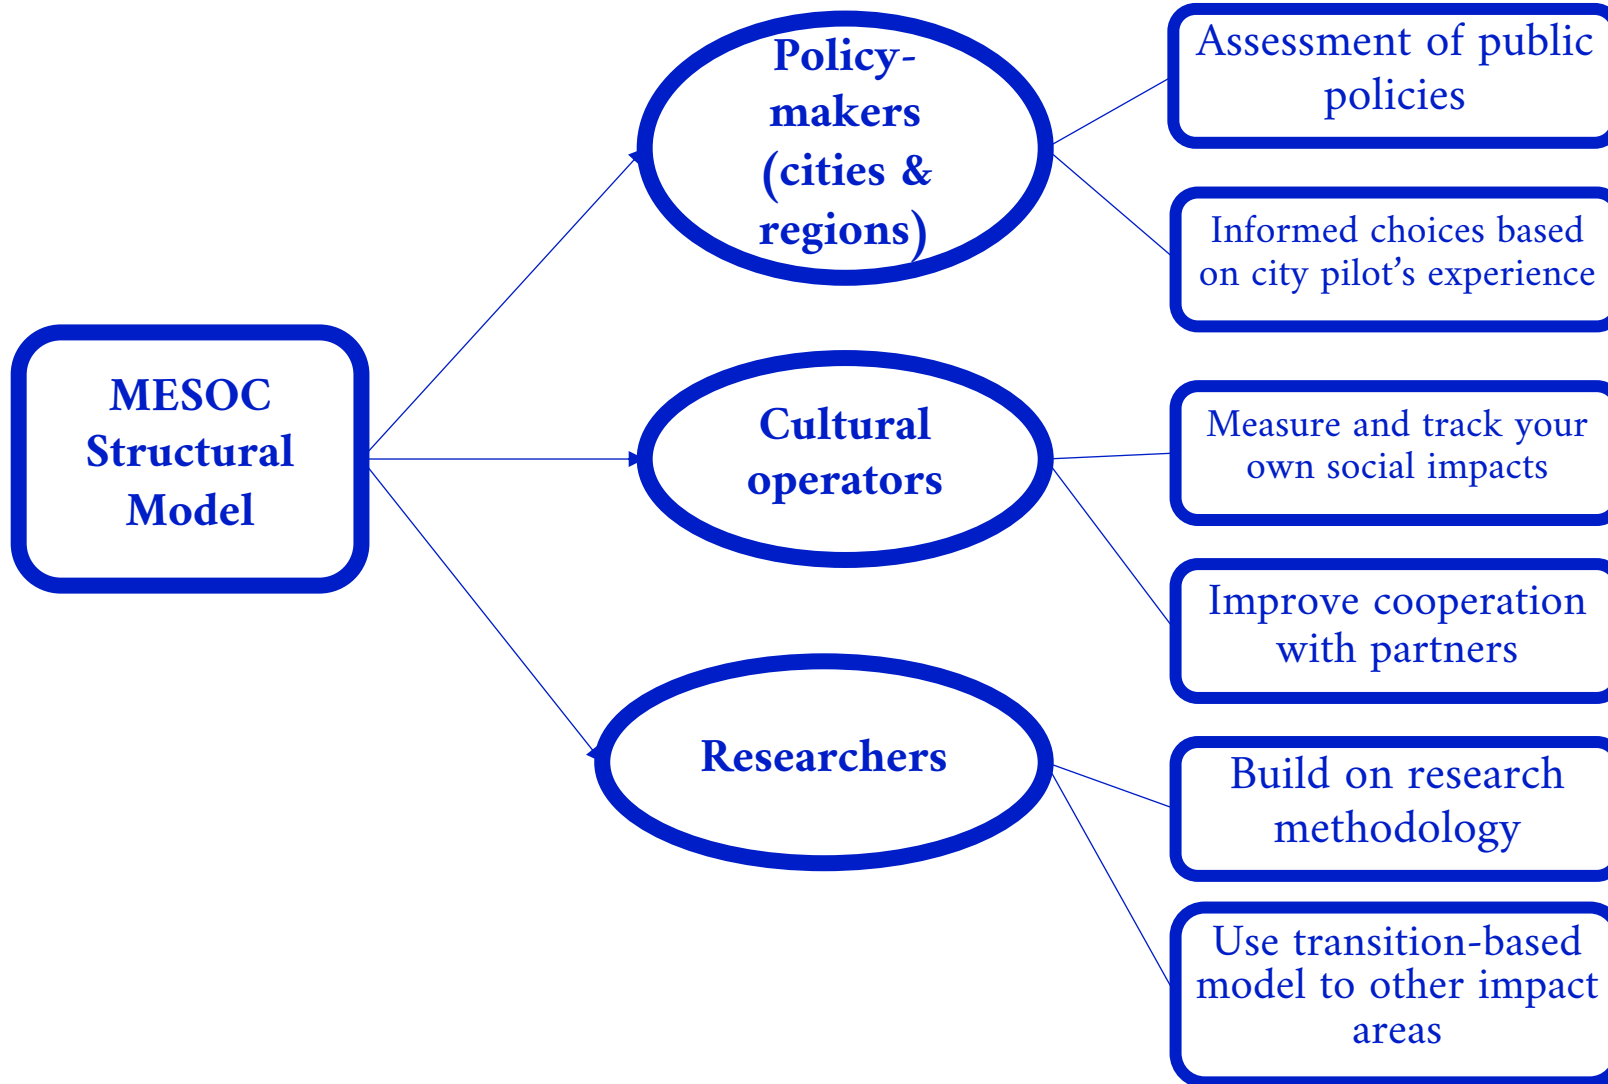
MESOC Structural Model

Policy-makers (cities & regions)

Assessment of public policies

Informed choices based on city pilot's experience

Cultural operators

Measure and track your own social impacts

Improve cooperation with partners

Researchers

Build on research methodology

Use transition-based model to other impact areas